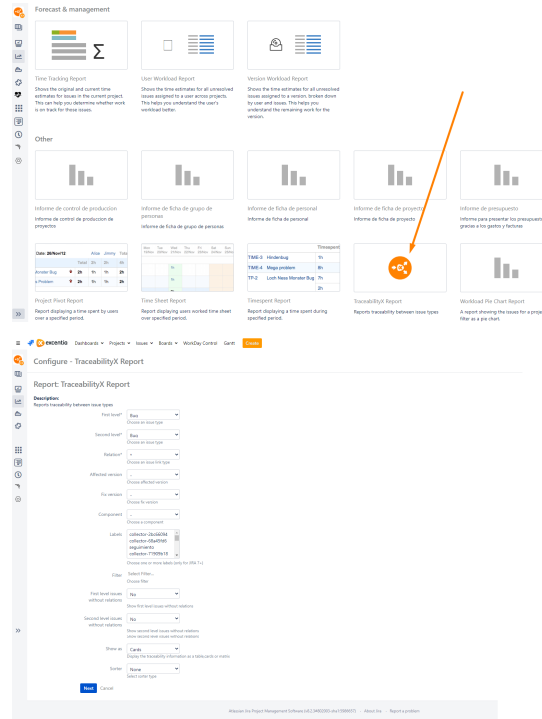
Forecast & management

Time Tracking Report
Shows the original and current time estimates for issues in the current project. This can help you determine whether work is on track for those issues.

User Workload Report
Shows the time estimates for all unresolved issues assigned to a user across projects. This helps you understand the user's workload better.

Version Workload Report
Shows the time estimates for all unresolved issues assigned to a version. Broken down by user and issues. This helps you understand the remaining work for the version.

Other

Informe de control de produccion
Informe de control de produccion de proyectos

Informe de ficha de grupo de personas
Informe de ficha de grupo de personas

Informe de ficha de personal
Informe de ficha de personal

Informe de ficha de proyecto
Informe de ficha de proyecto

Informe de presupuesto
Informe para presentar los presupuesto gracias a los gastos y facturas

| Date: 28/Nov/12 | | Aras | Jiming | Tota |
|---|---|---|---|---|
| | Total | 2h | 2h | 2h |
| Monster Bug | | 2h | 1h | 1h |
| a Problem | | 1h | 1h | 2h |

Project Pivot Report
Report displaying a time spent by users over a specified period.

Time Sheet Report
Report displaying users worked time sheet over specified period.

| | Timespent |
|---|---|
| TIME-3 Hindenbug | 1h |
| TIME-4 Mega problem | 8h |
| TP-3 Loch Ness Monster Bug | 1h |
| | 2h |

Timespent Report
Report displaying a time spent during specified period.

TraceabilityX Report
Reports traceability between issue types

Workload Pie Chart Report
A report showing the issues for a proje filter as a pie chart.

excentia Dashboards Projects Issues Boards WorkDay Control Gantt Create

Configure - TraceabilityX Report

Report: TraceabilityX Report

Description:
Reports traceability between issue types

First level* Bug
Choose an issue type

Second level* Bug
Choose an issue type

Relation* --
Choose an issue link type

Affected version --
Choose affected version

Fix version --
Choose fix version

Component --
Choose a component

Labels collector-2bcd4694 collector-09a0f6b6 seguimiento collector-7190f4c10
Choose one or more labels (only for JIRA 7+)

Filter Select Filter...
Choose filter

First level issues without relations No
Show first level issues without relations

Second level issues without relations No
Show second level issues without relation (only second level issues without relations)

Show as Cards
Display the traceability information as a table, cards or matrix

Sorter None
Select sorter type

Next Cancel

Atlassian Jira Project Management Software (v8.2.3#802003-sha1:f5066f6) · About Jira · Report a problem